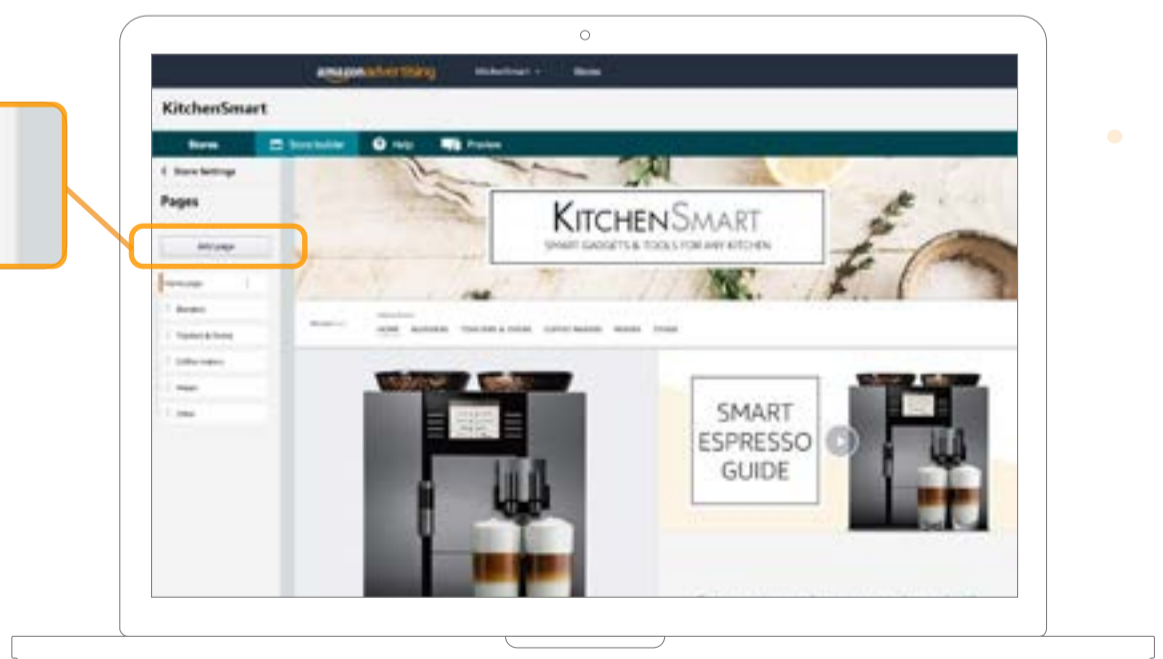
amazonadvertising KitchenSmart Stores

KitchenSmart

Stores Store builder Help Preview

< Store Settings

Pages

Add page

Home page
Blenders
Toasters & Ovens
Coffee makers
Mixers
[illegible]

KITCHENSMART
SMART GADGETS & TOOLS FOR ANY KITCHEN

HOME BLENDERS TOASTERS & OVENS COFFEE MAKERS MIXERS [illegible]

SMART ESPRESSO GUIDE